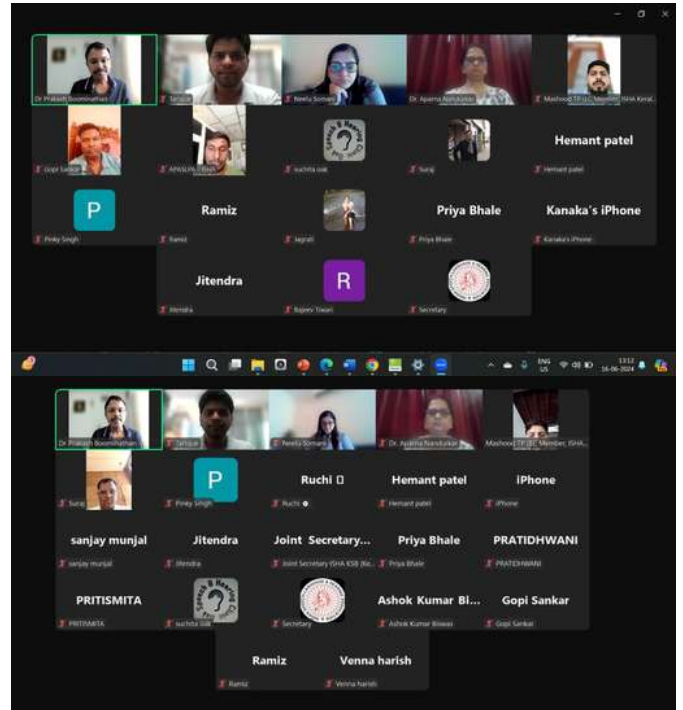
Dr Prakash Boominathan
Sanjay
Neelu Somani
Dr. Aparna Nandurkar
Mashood TP (EC Member, ISHA Keral...
Gopi Sankar
APASLPA - Bala
suchita siak
Suraj
Hemant patel
Hemant patel
P
Pinky Singh
Ramiz
Ramiz
Jagrati
Priya Bhale
Priya Bhale
Kanaka's iPhone
Kanaka's iPhone
Jitendra
Jitendra
R
Rajeev Tiwari
Secretary

ENG US
13:12
16-06-2024

Dr Prakash Boominathan
Sanjay
Neelu Somani
Dr. Aparna Nandurkar
Mashood TP (EC Member, ISHA...
Suraj
P
Pinky Singh
Ruchi
Ruchi
Hemant patel
Hemant patel
iPhone
iPhone
sanjay munjal
sanjay munjal
Jitendra
Jitendra
Joint Secretary...
Joint Secretary ISHA KSB (Ke...
Priya Bhale
Priya Bhale
PRATIDHWANI
PRATIDHWANI
PRITISMITA
PRITISMITA
suchita Gilk
Secretary
Ashok Kumar Bi...
Ashok Kumar Biswas
Gopi Sankar
Gopi Sankar
Ramiz
Ramiz
Venna harish
Venna harish